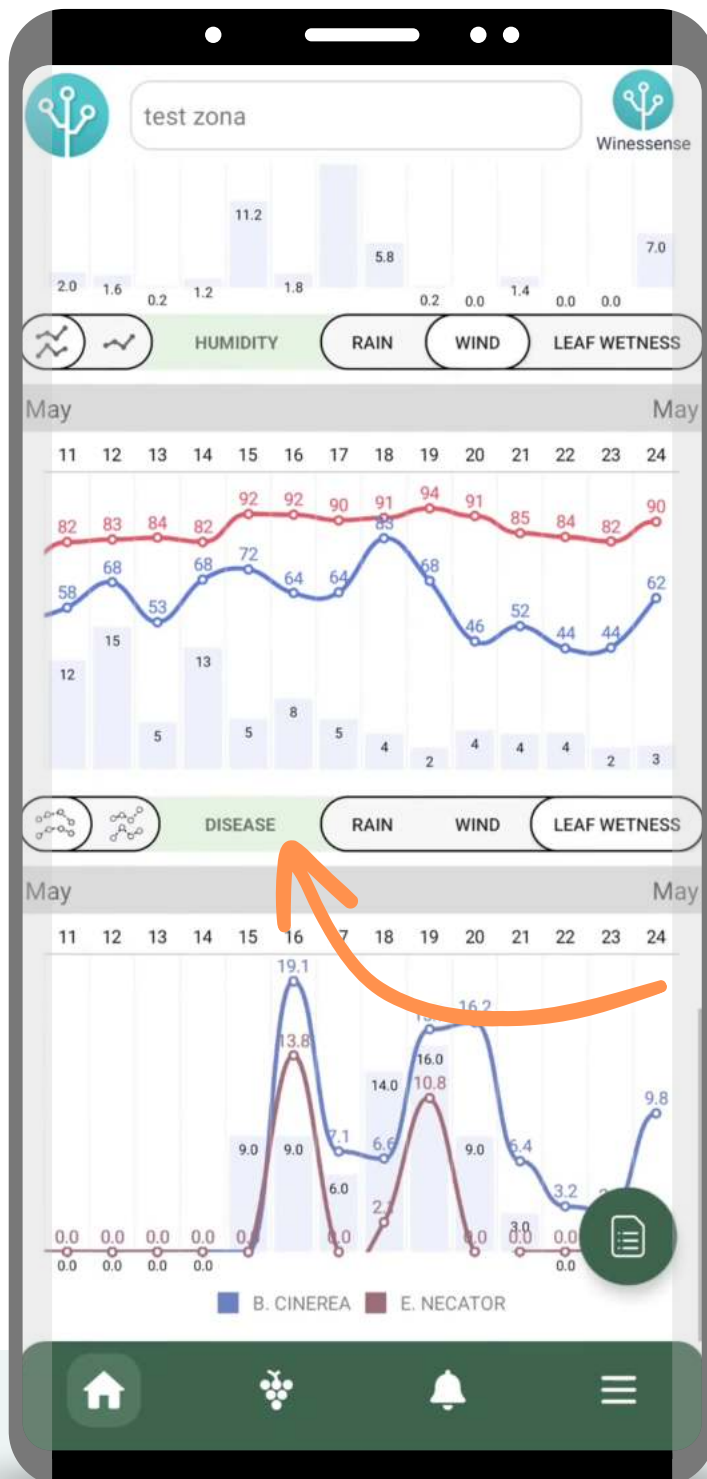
test zona

Winessense

2.0 1.6 0.2 1.2 11.2 1.8 5.8 0.2 0.0 1.4 0.0 0.0 7.0

HUMIDITY RAIN WIND LEAF WETNESS

May May

11 12 13 14 15 16 17 18 19 20 21 22 23 24

82 83 84 82 92 92 90 91 94 91 85 84 82 90

58 68 53 68 72 64 64 85 68 46 52 44 44 62

12 15 5 13 5 8 5 4 2 4 4 4 2 3

DISEASE RAIN WIND LEAF WETNESS

May May

11 12 13 14 15 16 17 18 19 20 21 22 23 24

19.1 13.8 7.1 6.6 16.2 9.8 10.8 6.4 3.2 2.3

9.0 9.0 6.0 14.0 16.0 9.0 3.0

0.0 0.0 0.0 0.0 0.0 0.0 0.0 0.0 0.0 0.0

0.0 0.0 0.0 0.0 0.0

B. CINEREA E. NECATOR